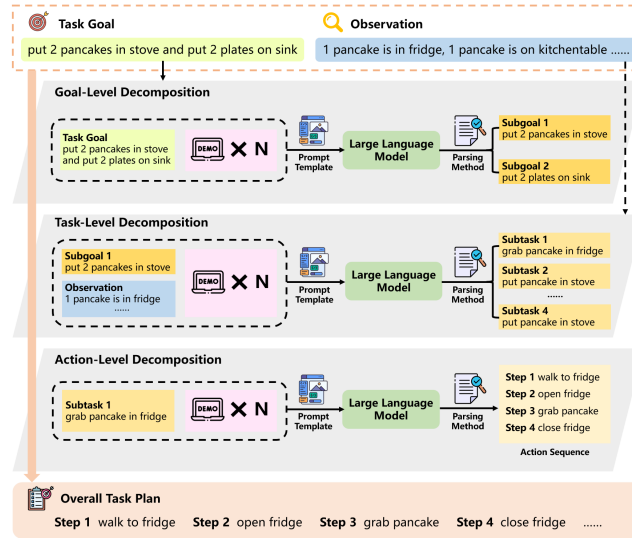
Task Goal

put 2 pancakes in stove and put 2 plates on sink

Observation

1 pancake is in fridge, 1 pancake is on kitchentable ......

Goal-Level Decomposition

Task Goal
put 2 pancakes in stove and put 2 plates on sink

DEMO $\times$ N

Prompt Template

Large Language Model

Parsing Method

Subgoal 1
put 2 pancakes in stove

Subgoal 2
put 2 plates on sink

Task-Level Decomposition

Subgoal 1
put 2 pancakes in stove

Observation
1 pancake is in fridge
......

DEMO $\times$ N

Prompt Template

Large Language Model

Parsing Method

Subtask 1
grab pancake in fridge

Subtask 2
put pancake in stove

......

Subtask 4
put pancake in stove

Action-Level Decomposition

Subtask 1
grab pancake in fridge

DEMO $\times$ N

Prompt Template

Large Language Model

Parsing Method

Step 1 walk to fridge
Step 2 open fridge
Step 3 grab pancake
Step 4 close fridge

Action Sequence

Overall Task Plan

Step 1 walk to fridge Step 2 open fridge Step 3 grab pancake Step 4 close fridge ......